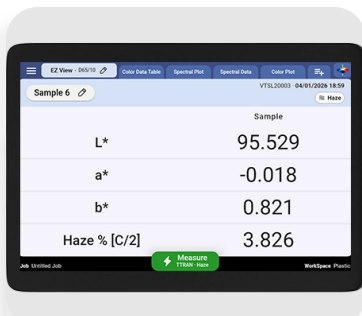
EZ View - D65/10 | Color Data Table | Spectral Plot | Spectral Data | Color Plot

Sample 6

VTSL20003 · 04/01/2026 18:59

Haze

| | Sample |
|---|---|
| L* | 95.529 |
| a* | -0.018 |
| b* | 0.821 |
| Haze % [C/2] | 3.826 |

Job Untitled Job

Measure
TTRAN - Haze

WorkSpace Plastic